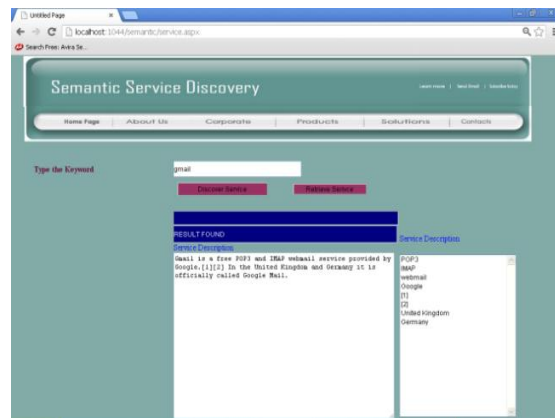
Untitled Page

localhost:1044/semantic/service.aspx

Search Free: Avira Se...

Semantic Service Discovery

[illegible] | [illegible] | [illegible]

Home Page | About Us | Corporate | Products | Solutions | Contact

Type the Keyword

gmail

Discover Service

Retrieve Service

RESULT FOUND

Service Description

Gmail is a free POP3 and IMAP webmail service provided by Google.[1][2] In the United Kingdom and Germany it is officially called Google Mail.

Service Description

POP3
IMAP
webmail
Google
[1]
[2]
United Kingdom
Germany